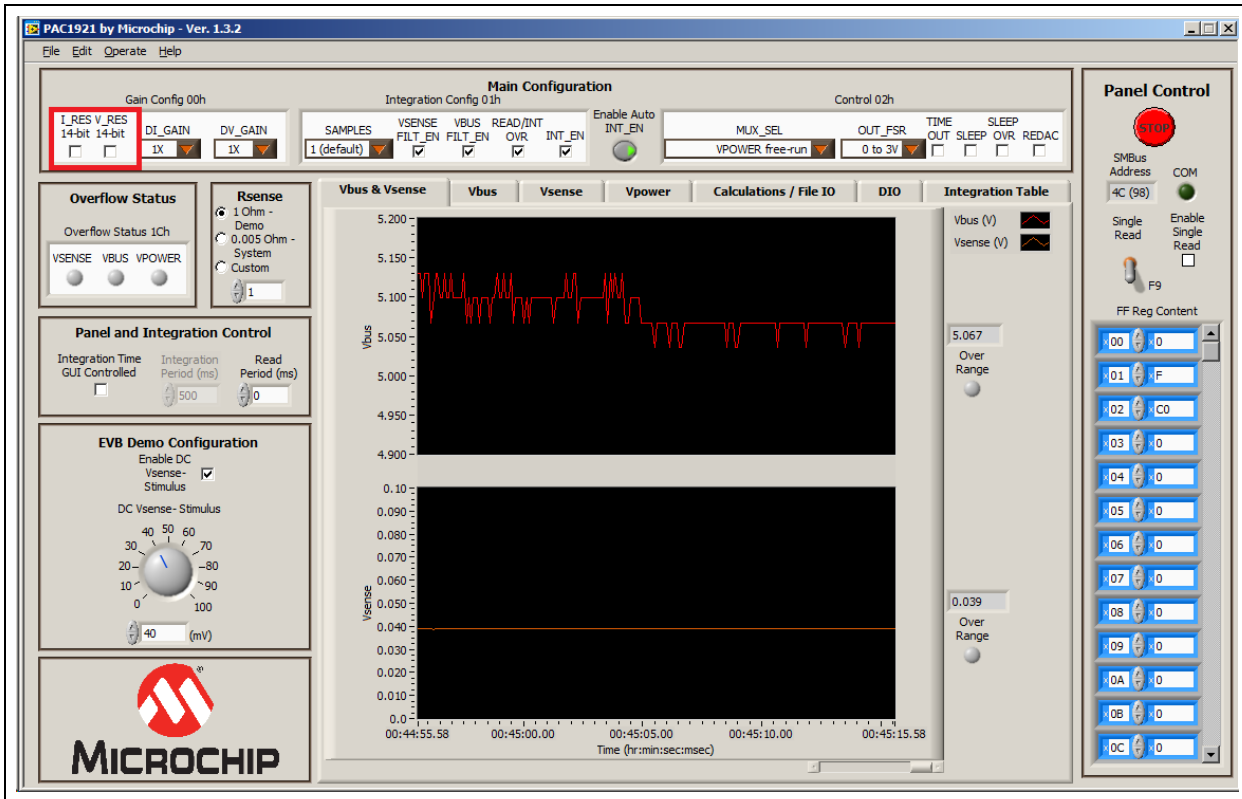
PAC1921 by Microchip - Ver. 1.3.2

File Edit Operate Help

Main Configuration

Gain Config 00h

I_RES 14-bit V_RES 14-bit DI_GAIN 1X DV_GAIN 1X

Integration Config 01h

SAMPLES 1 (default) VSENSE FILT_EN VBUS FILT_EN READ/INT OVR INT_EN

Enable Auto INT_EN

Control 02h

MUX_SEL VPOWER free-run OUT_FSR 0 to 3V TIME OUT SLEEP SLEEP OVR REDAC

Overflow Status

Overflow Status 1Ch

VSENSE VBUS VPOWER

Rsense

1 Ohm - Demo
0.005 Ohm - System
Custom
1

Panel and Integration Control

Integration Time GUI Controlled

Integration Period (ms) 500

Read Period (ms) 0

EVB Demo Configuration

Enable DC Vsense-Stimulus

DC Vsense- Stimulus

0 10 20 30 40 50 60 70 80 90 100

40 (mV)

MICROCHIP

Vbus & Vsense | Vbus | Vsense | Vpower | Calculations / File IO | DIO | Integration Table

Vbus (V)
Vsense (V)

Vbus

5.200
5.150
5.100
5.050
5.000
4.950
4.900

5.067
Over Range

Vsense

0.10
0.090
0.080
0.070
0.060
0.050
0.040
0.030
0.020
0.010
0.0

0.039
Over Range

00:44:55.58 00:45:00.00 00:45:05.00 00:45:10.00 00:45:15.58

Time (hr:min:sec:msec)

Panel Control

STOP

SMBus Address 4C (98)

COM

Single Read

Enable Single Read

F9

FF Reg Content

00 0
01 F
02 C0
03 0
04 0
05 0
06 0
07 0
08 0
09 0
0A 0
0B 0
0C 0